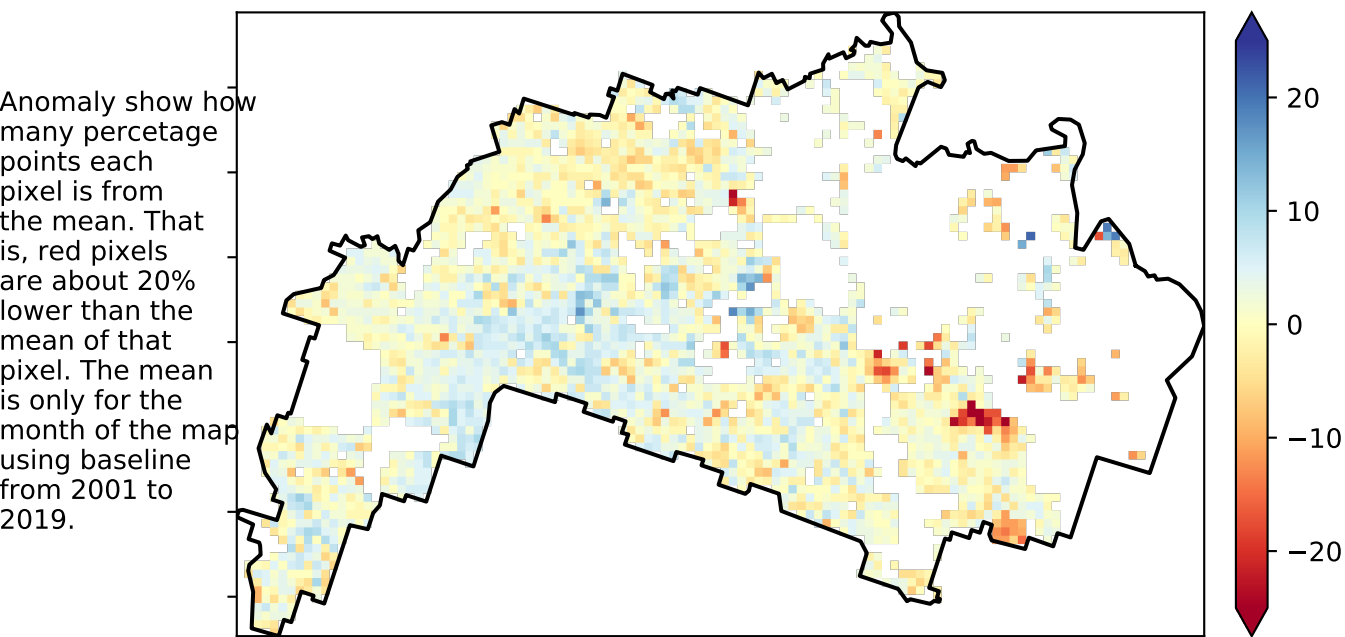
Anomaly show how many percetage points each pixel is from the mean. That is, red pixels are about 20% lower than the mean of that pixel. The mean is only for the month of the map using baseline from 2001 to 2019.

20
10
0
−10
−20